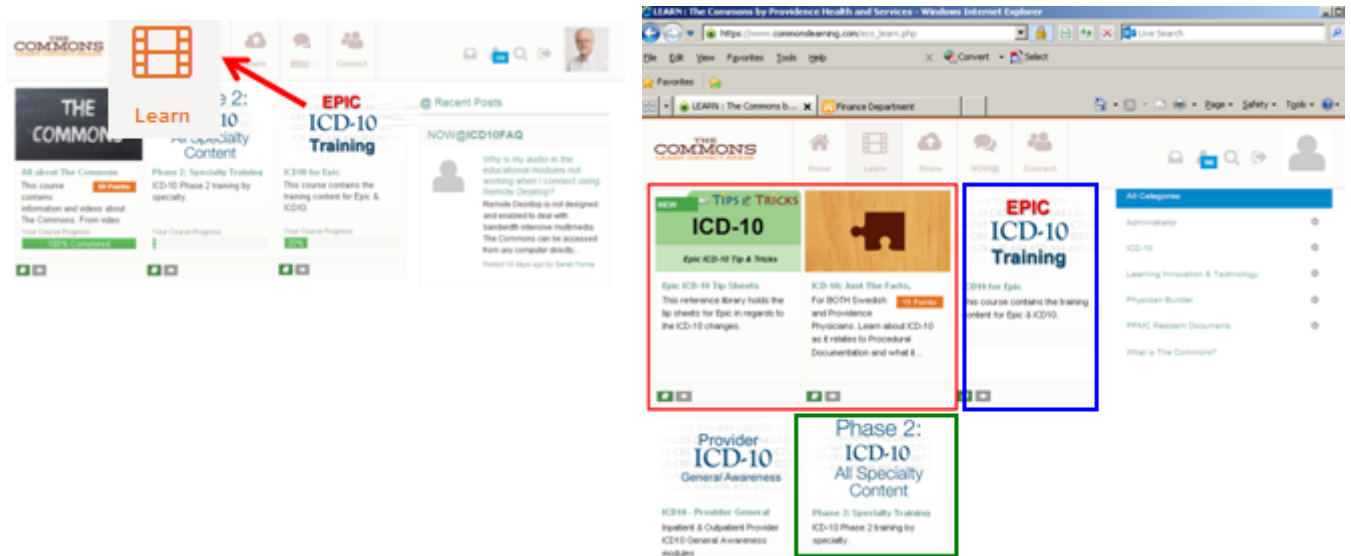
THE COMMONS

Learn

Share

NOW@

Connect

THE COMMONS

All about The Commons
This course contains information and videos about The Commons. From video
50 Points
Your Course Progress
100% Completed

Phase 2: ICD-10 All Specialty Content

Phase 2: Specialty Training
ICD-10 Phase 2 training by specialty.
Your Course Progress

EPIC ICD-10 Training

ICD10 for Epic
This course contains the training content for Epic & ICD10.
Your Course Progress
20%

Recent Posts

NOW@ICD10FAQ

Why is my audio in the educational modules not working when I connect using Remote Desktop?
Remote Desktop is not designed and enabled to deal with bandwidth intensive multimedia. The Commons can be accessed from any computer directly...
Posted 10 days ago by Sarah Fornia

LEARN : The Commons by Providence Health and Services - Windows Internet Explorer

https://www.commonslearning.com/ecs_learn.php

Live Search

File Edit View Favorites Tools Help

Convert Select

Favorites

LEARN : The Commons b...

Finance Department

Page Safety Tools

THE COMMONS
LEARN CONNECT SHARE

Home Learn Share NOW@ Connect

NEW
TIPS & TRICKS
ICD-10
Epic ICD-10 Tip & Tricks

Epic ICD-10 Tip Sheets
This reference library holds the tip sheets for Epic in regards to the ICD-10 changes.

ICD-10: Just The Facts.
For BOTH Swedish and Providence Physicians. Learn about ICD-10 as it relates to Procedural Documentation and what it...
15 Points

EPIC ICD-10 Training

ICD10 for Epic
This course contains the training content for Epic & ICD10.

All Categories
Administrator
ICD-10
Learning Innovation & Technology
Physician Builder
PPMC Resident Documents
What is The Commons?

Provider ICD-10 General Awareness

ICD10 - Provider General
Inpatient & Outpatient Provider ICD10 General Awareness modules

Phase 2: ICD-10 All Specialty Content

Phase 2: Specialty Training
ICD-10 Phase 2 training by specialty.